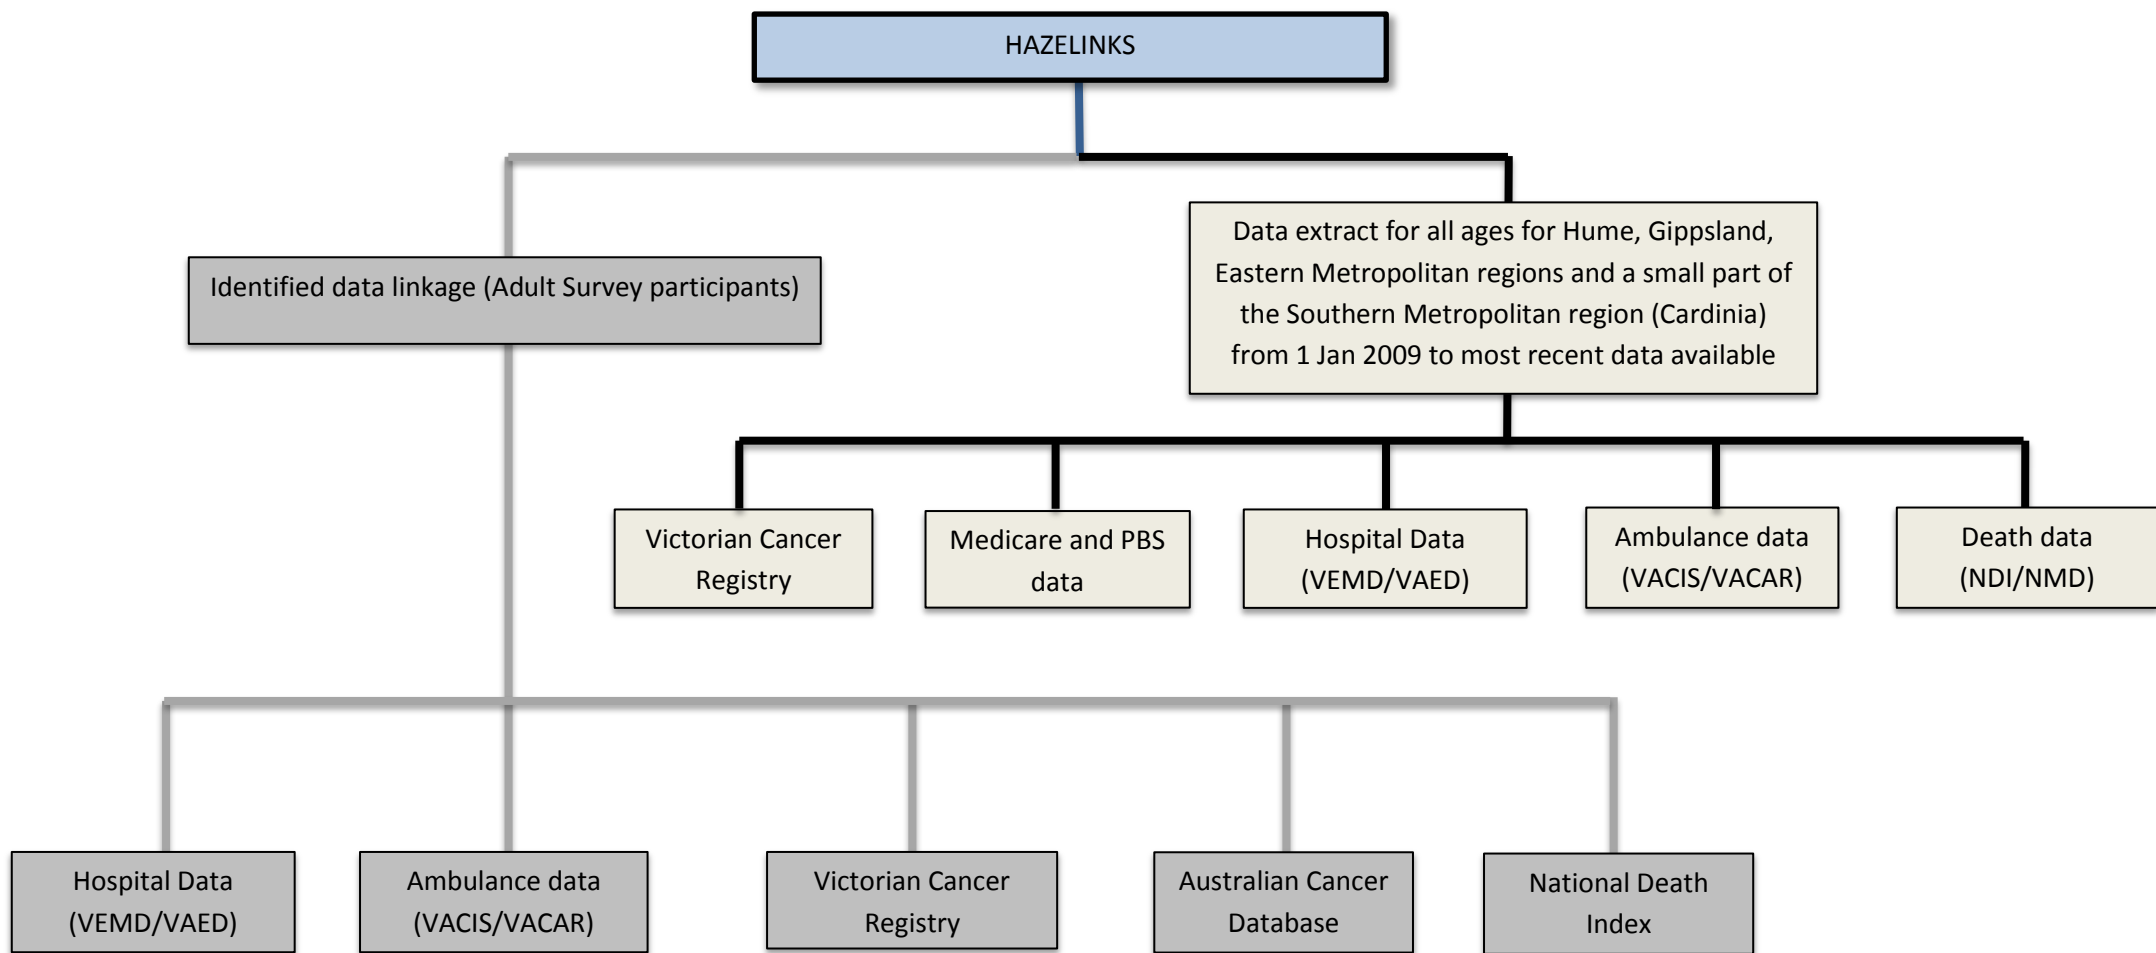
HAZELINKS

Identified data linkage (Adult Survey participants)

Data extract for all ages for Hume, Gippsland, Eastern Metropolitan regions and a small part of the Southern Metropolitan region (Cardinia) from 1 Jan 2009 to most recent data available

Victorian Cancer Registry

Medicare and PBS data

Hospital Data (VEMD/VAED)

Ambulance data (VACIS/VACAR)

Death data (NDI/NMD)

Hospital Data (VEMD/VAED)

Ambulance data (VACIS/VACAR)

Victorian Cancer Registry

Australian Cancer Database

National Death Index